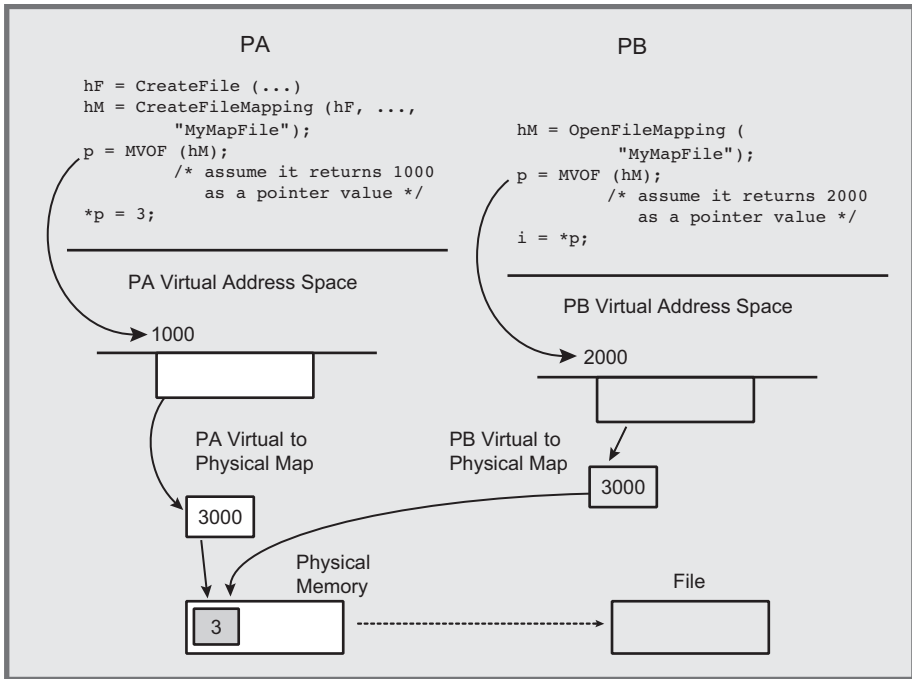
PA

hF = CreateFile (...)
hM = CreateFileMapping (hF, ...,
        "MyMapFile");
p = MVOF (hM);
        /* assume it returns 1000
           as a pointer value */
*p = 3;

PB

hM = OpenFileMapping (
        "MyMapFile");
p = MVOF (hM);
        /* assume it returns 2000
           as a pointer value */
i = *p;

PA Virtual Address Space

1000

PB Virtual Address Space

2000

PA Virtual to Physical Map

PB Virtual to Physical Map

3000

3000

Physical Memory

3

File